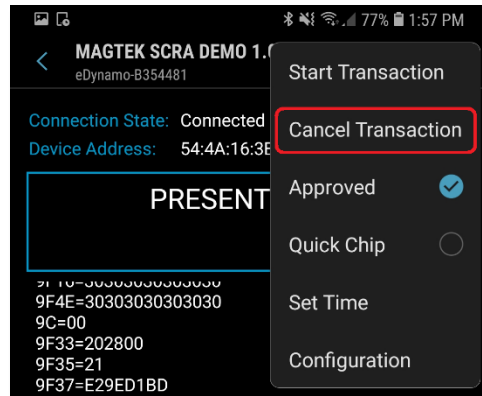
77% 1:57 PM

MAGTEK SCRA DEMO 1.0
eDynamo-B354481

Connection State: Connected
Device Address: 54:4A:16:3E

PRESENT

9F1E=3030303030303030
9F4E=30303030303030
9C=00
9F33=202800
9F35=21
9F37=E29ED1BD

Start Transaction
Cancel Transaction
Approved
Quick Chip
Set Time
Configuration